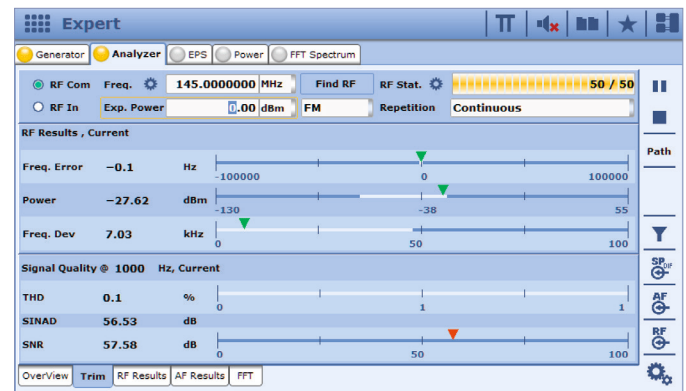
Expert

Generator | Analyzer | EPS | Power | FFT Spectrum

RF Com | Freq. | 145.0000000 | MHz | Find RF | RF Stat. | 50 / 50

RF In | Exp. Power | 0.00 | dBm | FM | Repetition | Continuous

RF Results , Current

| | | | | | |
|---|---|---|---|---|---|
| Freq. Error | -0.1 | Hz | -100000 | 0 | 100000 |
| Power | -27.62 | dBm | -130 | -38 | 55 |
| Freq. Dev | 7.03 | kHz | 0 | 50 | 100 |

Signal Quality @ 1000 Hz, Current

| | | | | | |
|---|---|---|---|---|---|
| THD | 0.1 | % | 0 | 1 | 1 |
| SINAD | 56.53 | dB | | | |
| SNR | 57.58 | dB | 0 | 50 | 100 |

OverView | Trim | RF Results | AF Results | FFT

Path

SP OP

AF

RF